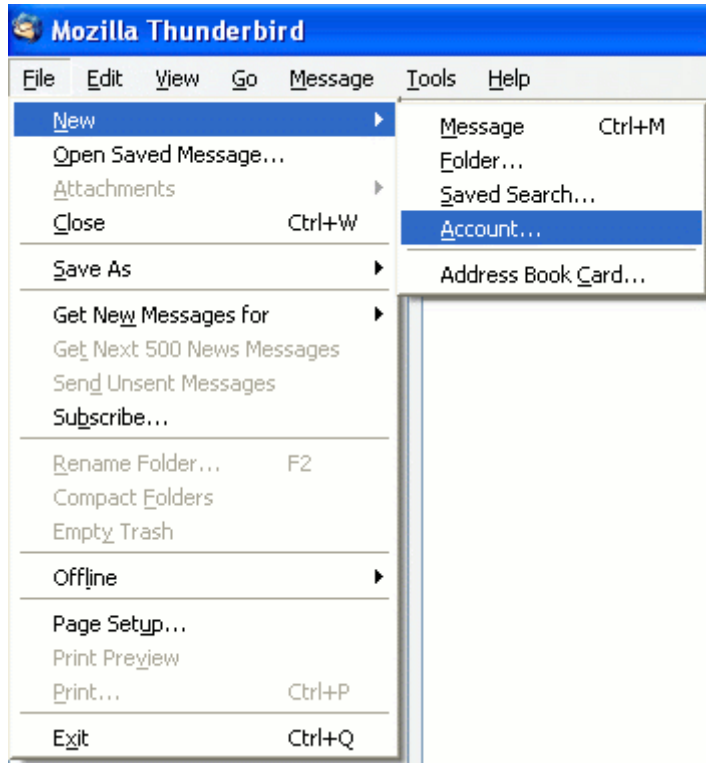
Mozilla Thunderbird

File Edit View Go Message Tools Help

New
Open Saved Message...
Attachments
Close Ctrl+W
Save As
Get New Messages for
Get Next 500 News Messages
Send Unsent Messages
Subscribe...
Rename Folder... F2
Compact Folders
Empty Trash
Offline
Page Setup...
Print Preview
Print... Ctrl+P
Exit Ctrl+Q

Message Ctrl+M
Folder...
Saved Search...
Account...
Address Book Card...